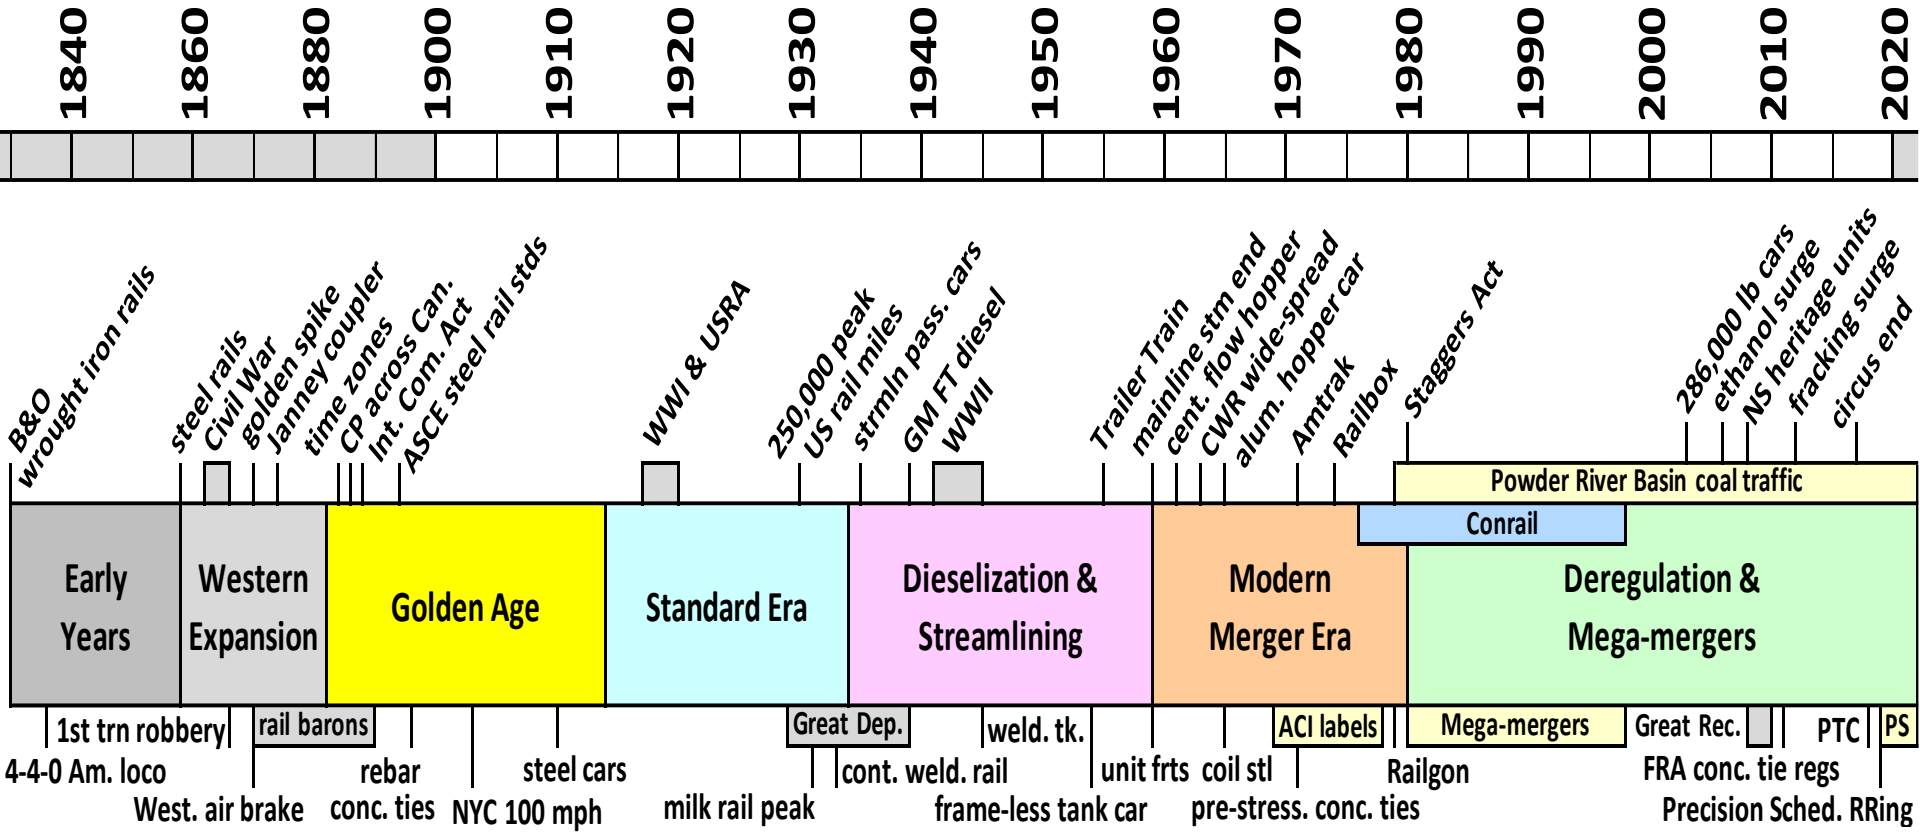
1840 1860 1880 1900 1910 1920 1930 1940 1950 1960 1970 1980 1990 2000 2010 2020

B&O wrought iron rails
steel rails
Civil War
golden spike
Janney coupler
time zones
CP across Can.
Int. Com. Act
ASCE steel rail stds
WWI & USRA
250,000 peak US rail miles
strmln pass. cars
GM FT diesel
WWII
Trailer Train
mainline stm end
cent. flow hopper
CWR wide-spread
alum. hopper car
Amtrak
Railbox
Staggers Act
286,000 lb cars
ethanol surge
NS heritage units
fracking surge
circus end

Powder River Basin coal traffic
Conrail

Early Years
Western Expansion
Golden Age
Standard Era
Dieselization & Streamlining
Modern Merger Era
Deregulation & Mega-mergers

1st trn robbery
rail barons
Great Dep.
weld. tk.
ACI labels
Mega-mergers
Great Rec.
PTC
PS
4-4-0 Am. loco
rebar
steel cars
cont. weld. rail
unit frts
coil stl
Railgon
FRA conc. tie regs
West. air brake
conc. ties
NYC 100 mph
milk rail peak
frame-less tank car
pre-stress. conc. ties
Precision Sched. RRing